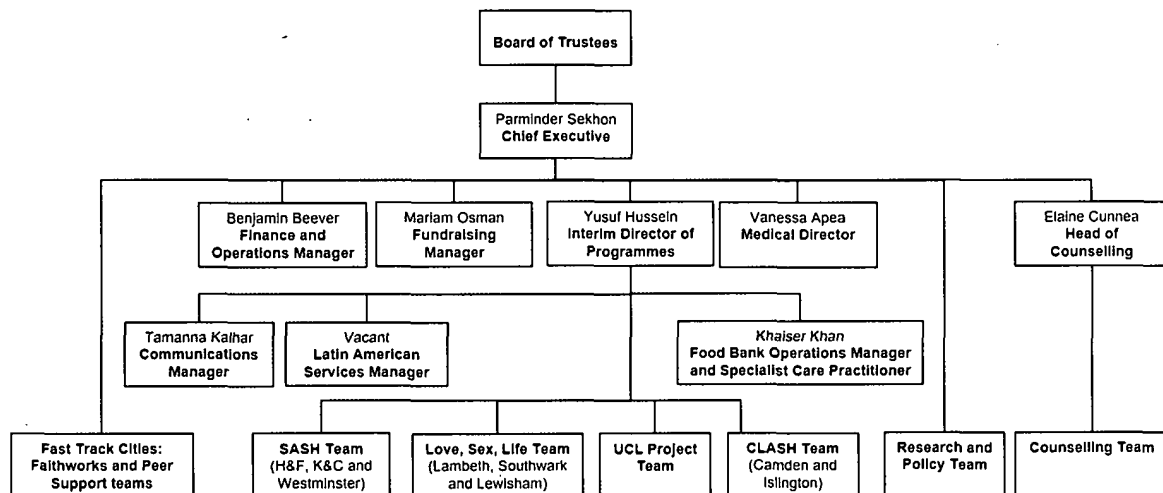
Board of Trustees

Parminder Sekhon
Chief Executive

Benjamin Beever
Finance and Operations Manager

Mariam Osman
Fundraising Manager

Yusuf Hussein
Interim Director of Programmes

Vanessa Apea
Medical Director

Elaine Cunnea
Head of Counselling

Tamanna Kalhar
Communications Manager

Vacant
Latin American Services Manager

Khaiser Khan
Food Bank Operations Manager and Specialist Care Practitioner

Fast Track Cities: Faithworks and Peer Support teams

SASH Team
(H&F, K&C and Westminster)

Love, Sex, Life Team
(Lambeth, Southwark and Lewisham)

UCL Project Team

CLASH Team
(Camden and Islington)

Research and Policy Team

Counselling Team